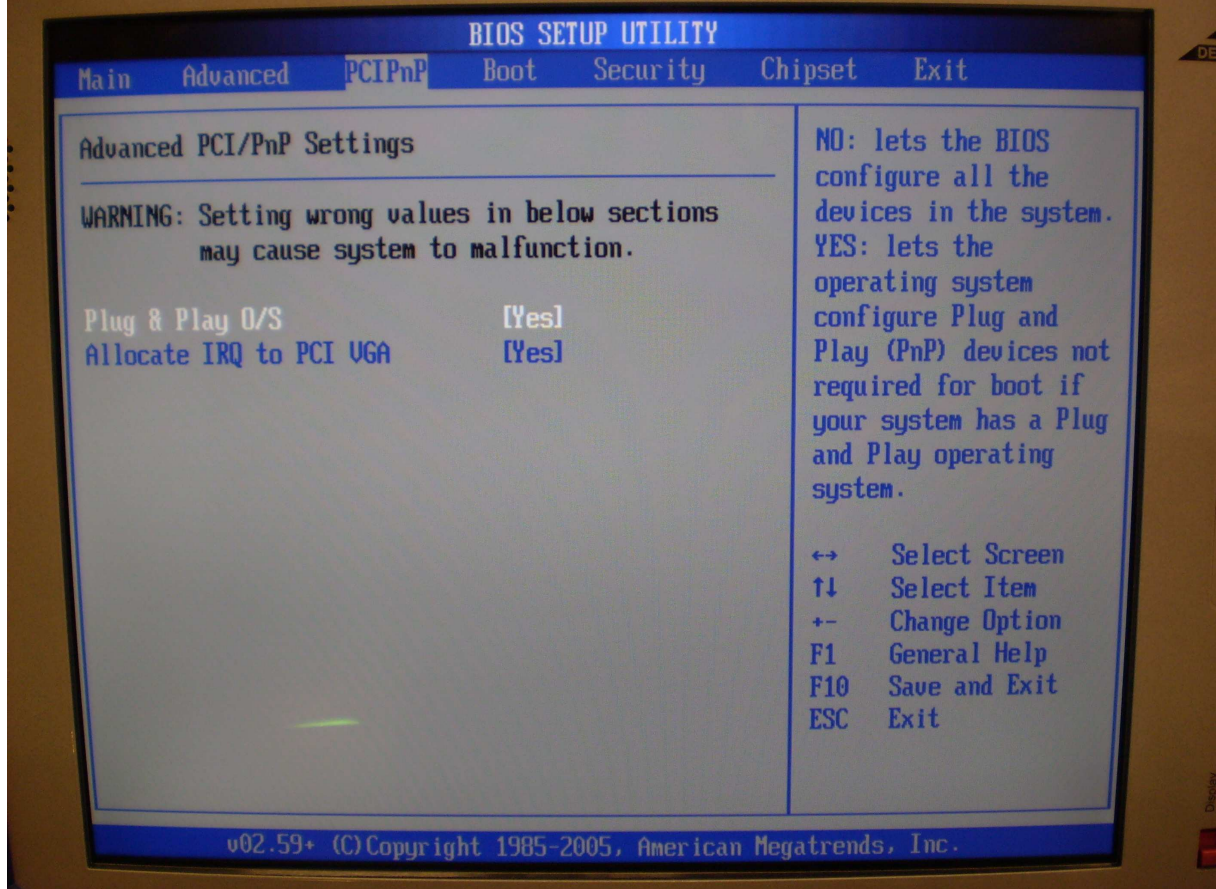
BIOS SETUP UTILITY

Main Advanced PCIPnP Boot Security Chipset Exit

Advanced PCI/PnP Settings

WARNING: Setting wrong values in below sections may cause system to malfunction.

Plug & Play O/S [Yes]
Allocate IRQ to PCI VGA [Yes]

NO: lets the BIOS configure all the devices in the system.
YES: lets the operating system configure Plug and Play (PnP) devices not required for boot if your system has a Plug and Play operating system.

↔ Select Screen
↑↓ Select Item
+- Change Option
F1 General Help
F10 Save and Exit
ESC Exit

v02.59+ (C)Copyright 1985-2005, American Megatrends, Inc.

DE

Display